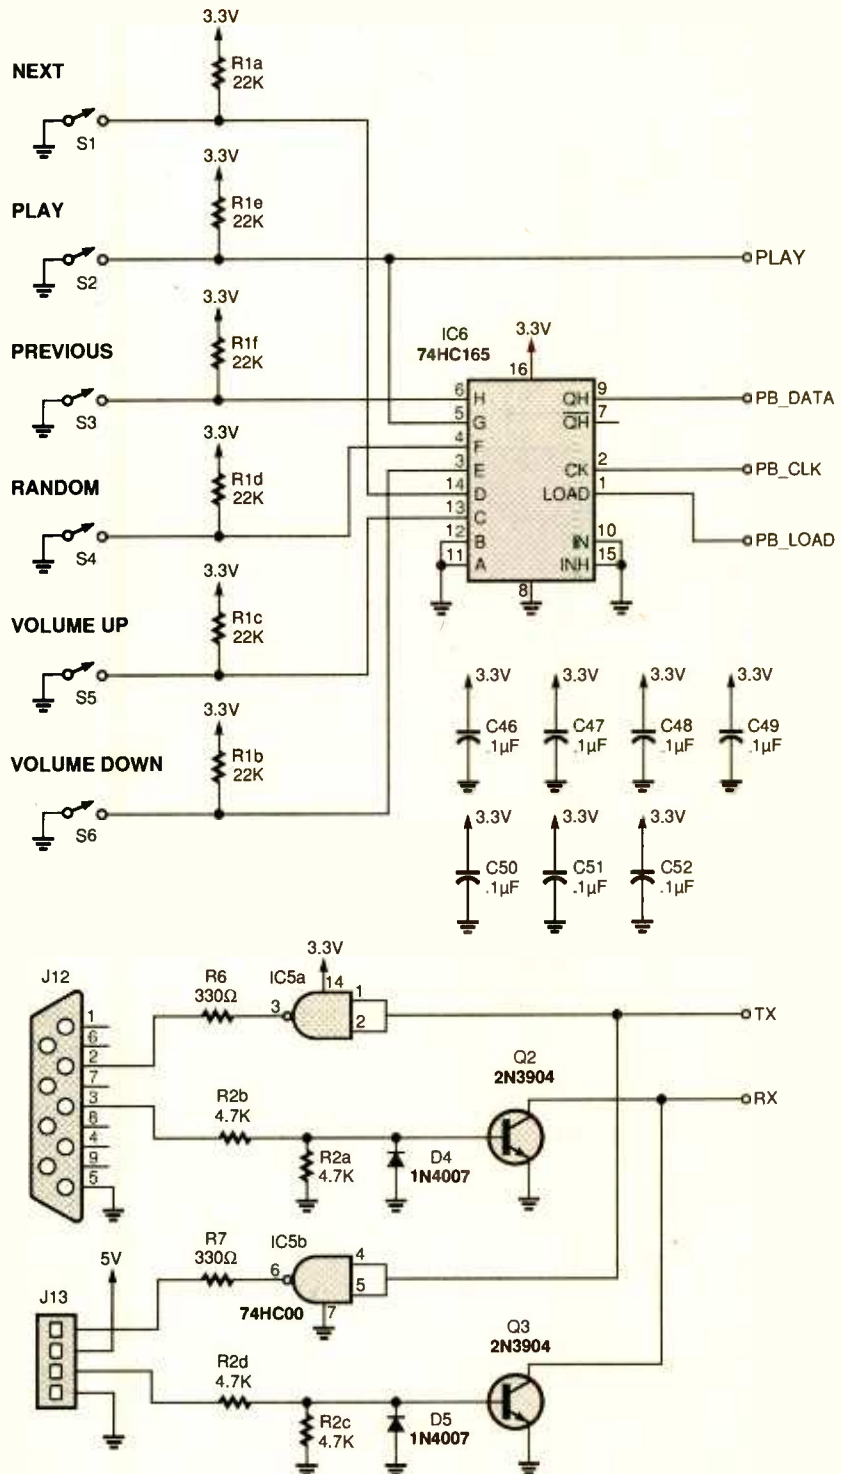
3.3V
R1a
22K
NEXT
S1

3.3V
R1e
22K
PLAY
S2
PLAY

3.3V
R1f
22K
PREVIOUS
S3

IC6
74HC165
3.3V
16
6 H
5 G
4 F
3 E
14 D
13 C
12 B
11 A
8
9 QH
7 $\overline{QH}$
2 CK
1 LOAD
10 IN
15 INH
PB_DATA
PB_CLK
PB_LOAD

3.3V
R1d
22K
RANDOM
S4

3.3V
R1c
22K
VOLUME UP
S5

3.3V
R1b
22K
VOLUME DOWN
S6

3.3V
C46
.1µF
3.3V
C47
.1µF
3.3V
C48
.1µF
3.3V
C49
.1µF
3.3V
C50
.1µF
3.3V
C51
.1µF
3.3V
C52
.1µF

J12
1
6
2
7
3
8
4
9
5
R6
330Ω
3.3V
IC5a
14
3
1
2
TX
Q2
2N3904
RX
R2b
4.7K
R2a
4.7K
D4
1N4007

5V
J13
R7
330Ω
IC5b
6
4
5
7
74HC00
Q3
2N3904
R2d
4.7K
R2c
4.7K
D5
1N4007